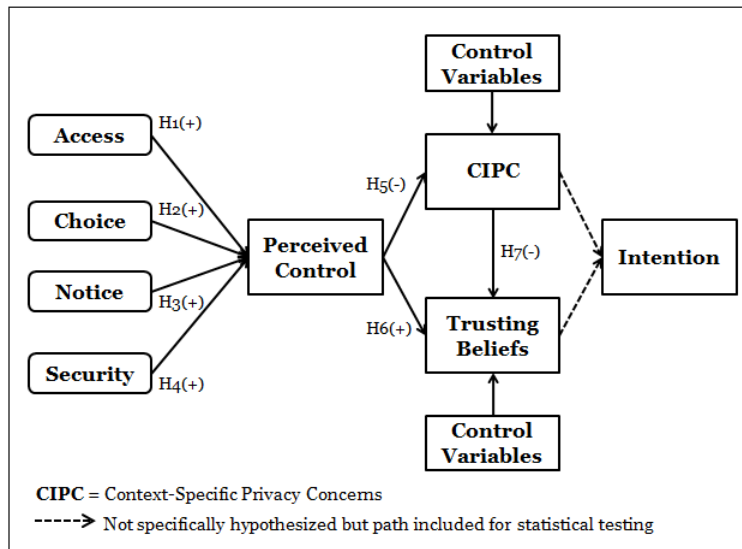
Control Variables

Access

H1(+)

Choice

H2(+)

Notice

H3(+)

Security

H4(+)

Perceived Control

H5(-)

H6(+)

CIPC

H7(-)

Trusting Beliefs

Intention

Control Variables

**CIPC** = Context-Specific Privacy Concerns

Not specifically hypothesized but path included for statistical testing